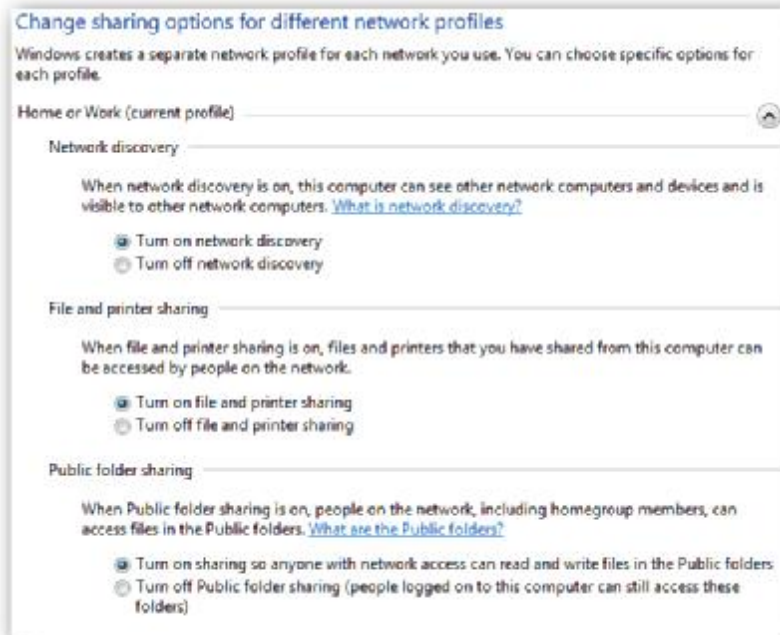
Change sharing options for different network profiles

Windows creates a separate network profile for each network you use. You can choose specific options for each profile.

Home or Work (current profile)

Network discovery

When network discovery is on, this computer can see other network computers and devices and is visible to other network computers. What is network discovery?

Turn on network discovery
Turn off network discovery

File and printer sharing

When file and printer sharing is on, files and printers that you have shared from this computer can be accessed by people on the network.

Turn on file and printer sharing
Turn off file and printer sharing

Public folder sharing

When Public folder sharing is on, people on the network, including homegroup members, can access files in the Public folders. What are the Public folders?

Turn on sharing so anyone with network access can read and write files in the Public folders
Turn off Public folder sharing (people logged on to this computer can still access these folders)